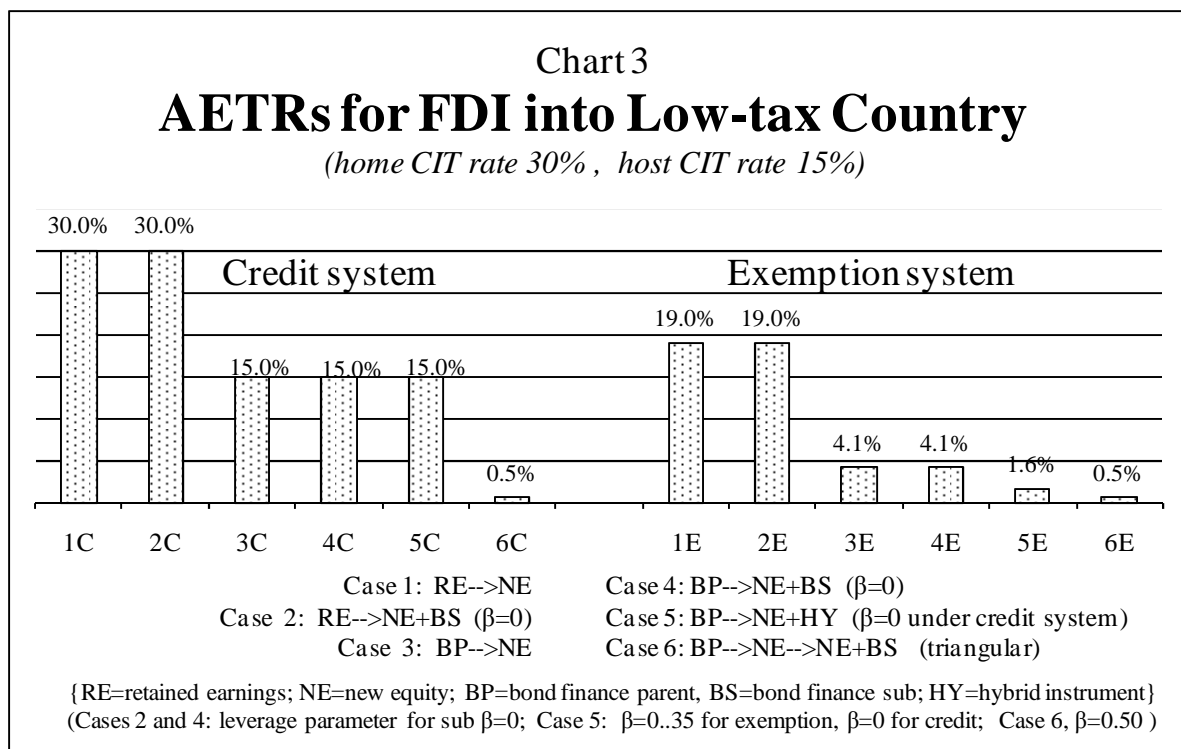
Chart 3
AETRs for FDI into Low-tax Country
(home CIT rate 30% , host CIT rate 15%)

30.0% 30.0%

Credit system

Exemption system

19.0% 19.0%

15.0% 15.0% 15.0%

4.1% 4.1%

1.6%

0.5% 0.5%

1C 2C 3C 4C 5C 6C 1E 2E 3E 4E 5E 6E

Case 1: RE-->NE
Case 2: RE-->NE+BS (β=0)
Case 3: BP-->NE
Case 4: BP-->NE+BS (β=0)
Case 5: BP-->NE+HY (β=0 under credit system)
Case 6: BP-->NE-->NE+BS (triangular)

{RE=retained earnings; NE=new equity; BP=bond finance parent, BS=bond finance sub; HY=hybrid instrument}
(Cases 2 and 4: leverage parameter for sub β=0; Case 5: β=0..35 for exemption, β=0 for credit; Case 6, β=0.50 )